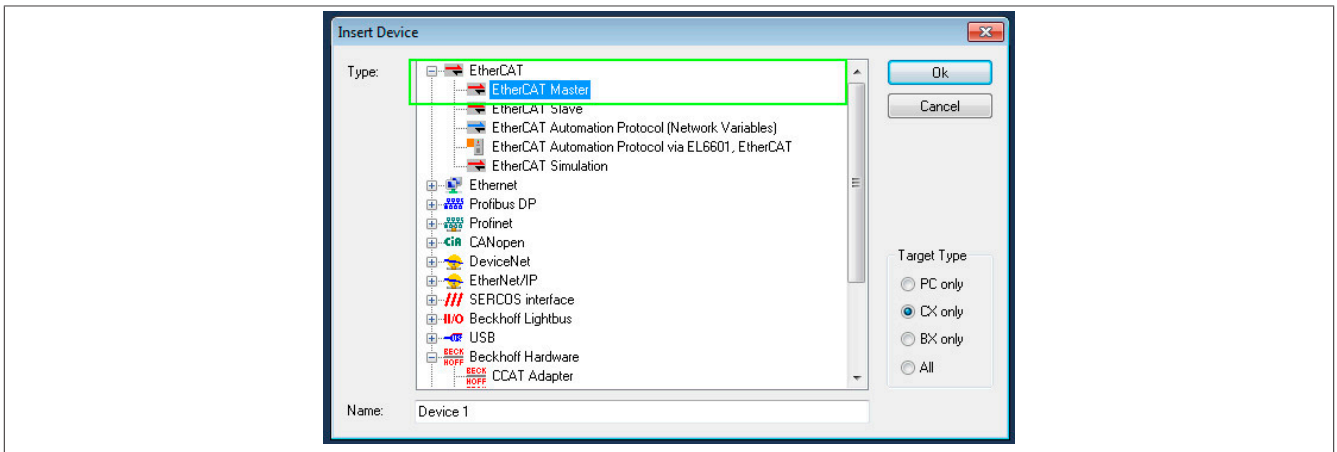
Insert Device

Type:

EtherCAT
EtherCAT Master
EtherCAT Slave
EtherCAT Automation Protocol (Network Variables)
EtherCAT Automation Protocol via EL6601, EtherCAT
EtherCAT Simulation
Ethernet
Profibus DP
Profinet
CANopen
DeviceNet
EtherNet/IP
SERCOS interface
Beckhoff Lightbus
USB
Beckhoff Hardware
CCAT Adapter

Ok
Cancel

Target Type
PC only
CX only
BX only
All

Name: Device 1